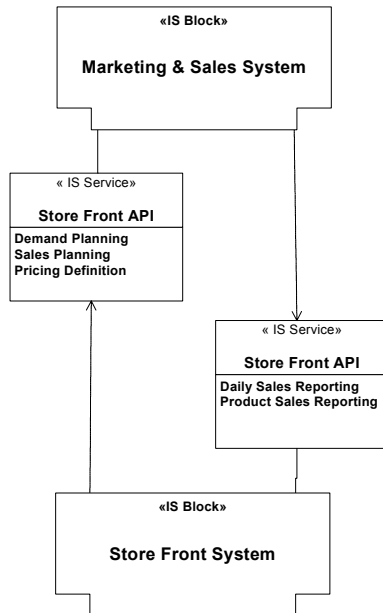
«IS Block»

Marketing & Sales System

« IS Service»

Store Front API

Demand Planning
Sales Planning
Pricing Definition

« IS Service»

Store Front API

Daily Sales Reporting
Product Sales Reporting

«IS Block»

Store Front System